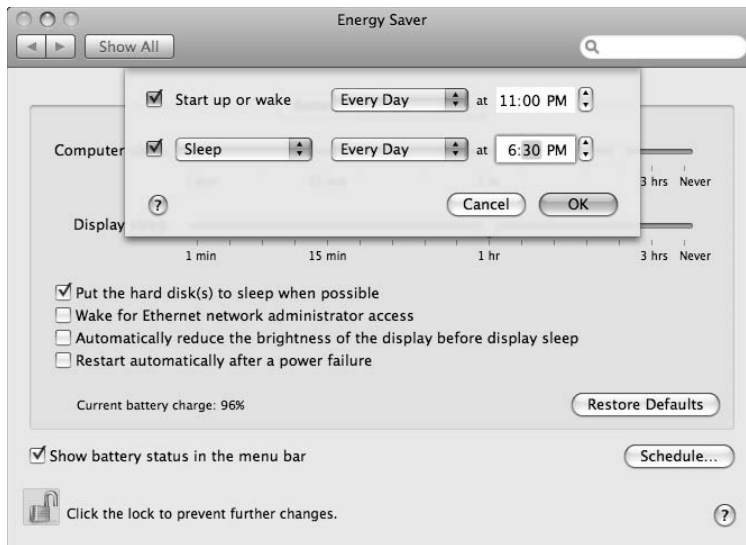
Energy Saver

Show All

Start up or wake | Every Day | at 11:00 PM

Sleep | Every Day | at 6:30 PM

?

Cancel | OK

Computer

3 hrs Never

Display

1 min 15 min 1 hr 3 hrs Never

Put the hard disk(s) to sleep when possible
Wake for Ethernet network administrator access
Automatically reduce the brightness of the display before display sleep
Restart automatically after a power failure

Current battery charge: 96%

Restore Defaults

Show battery status in the menu bar

Schedule...

Click the lock to prevent further changes.

?